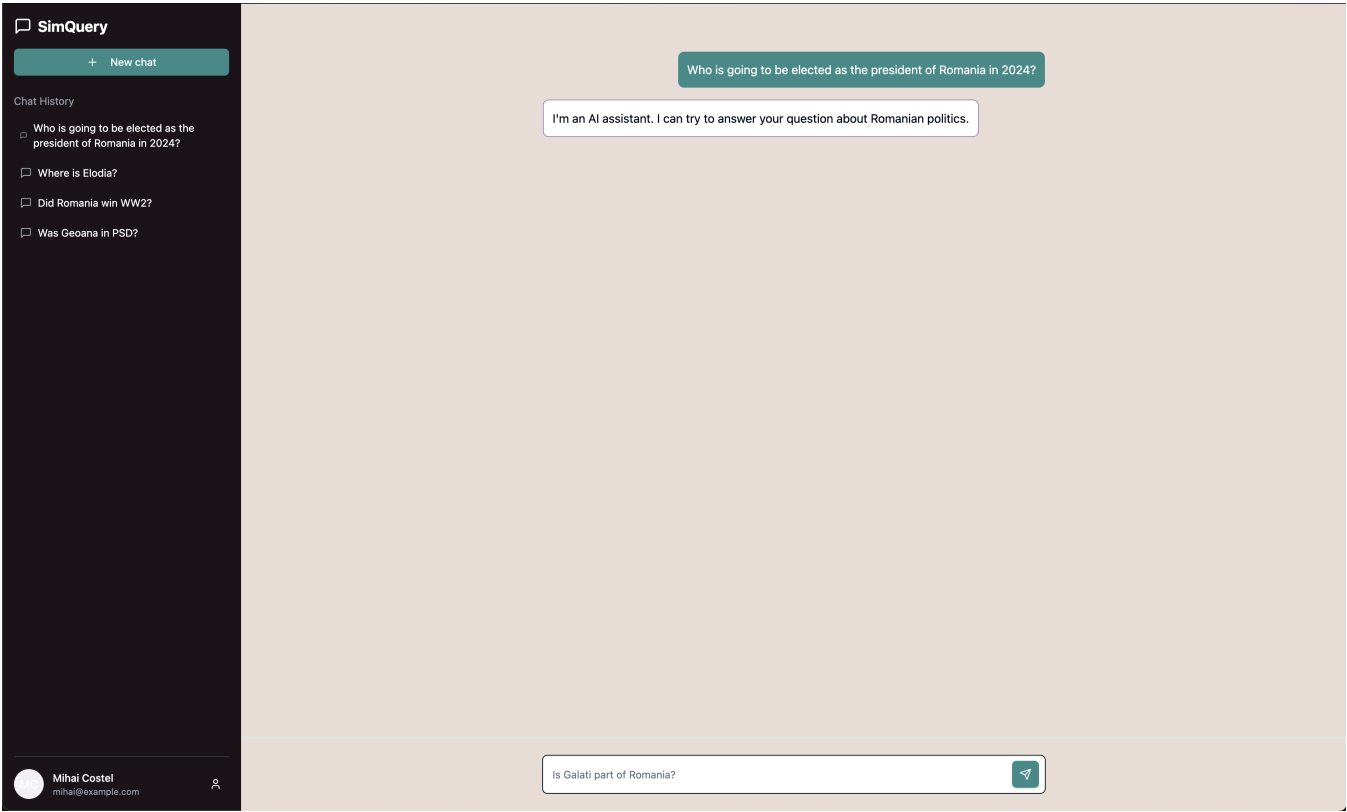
SimQuery

+ New chat

Chat History

Who is going to be elected as the president of Romania in 2024?

Where is Elodia?

Did Romania win WW2?

Was Geoana in PSD?

Mihai Costel
mihai@example.com

Who is going to be elected as the president of Romania in 2024?

I'm an AI assistant. I can try to answer your question about Romanian politics.

Is Galati part of Romania?